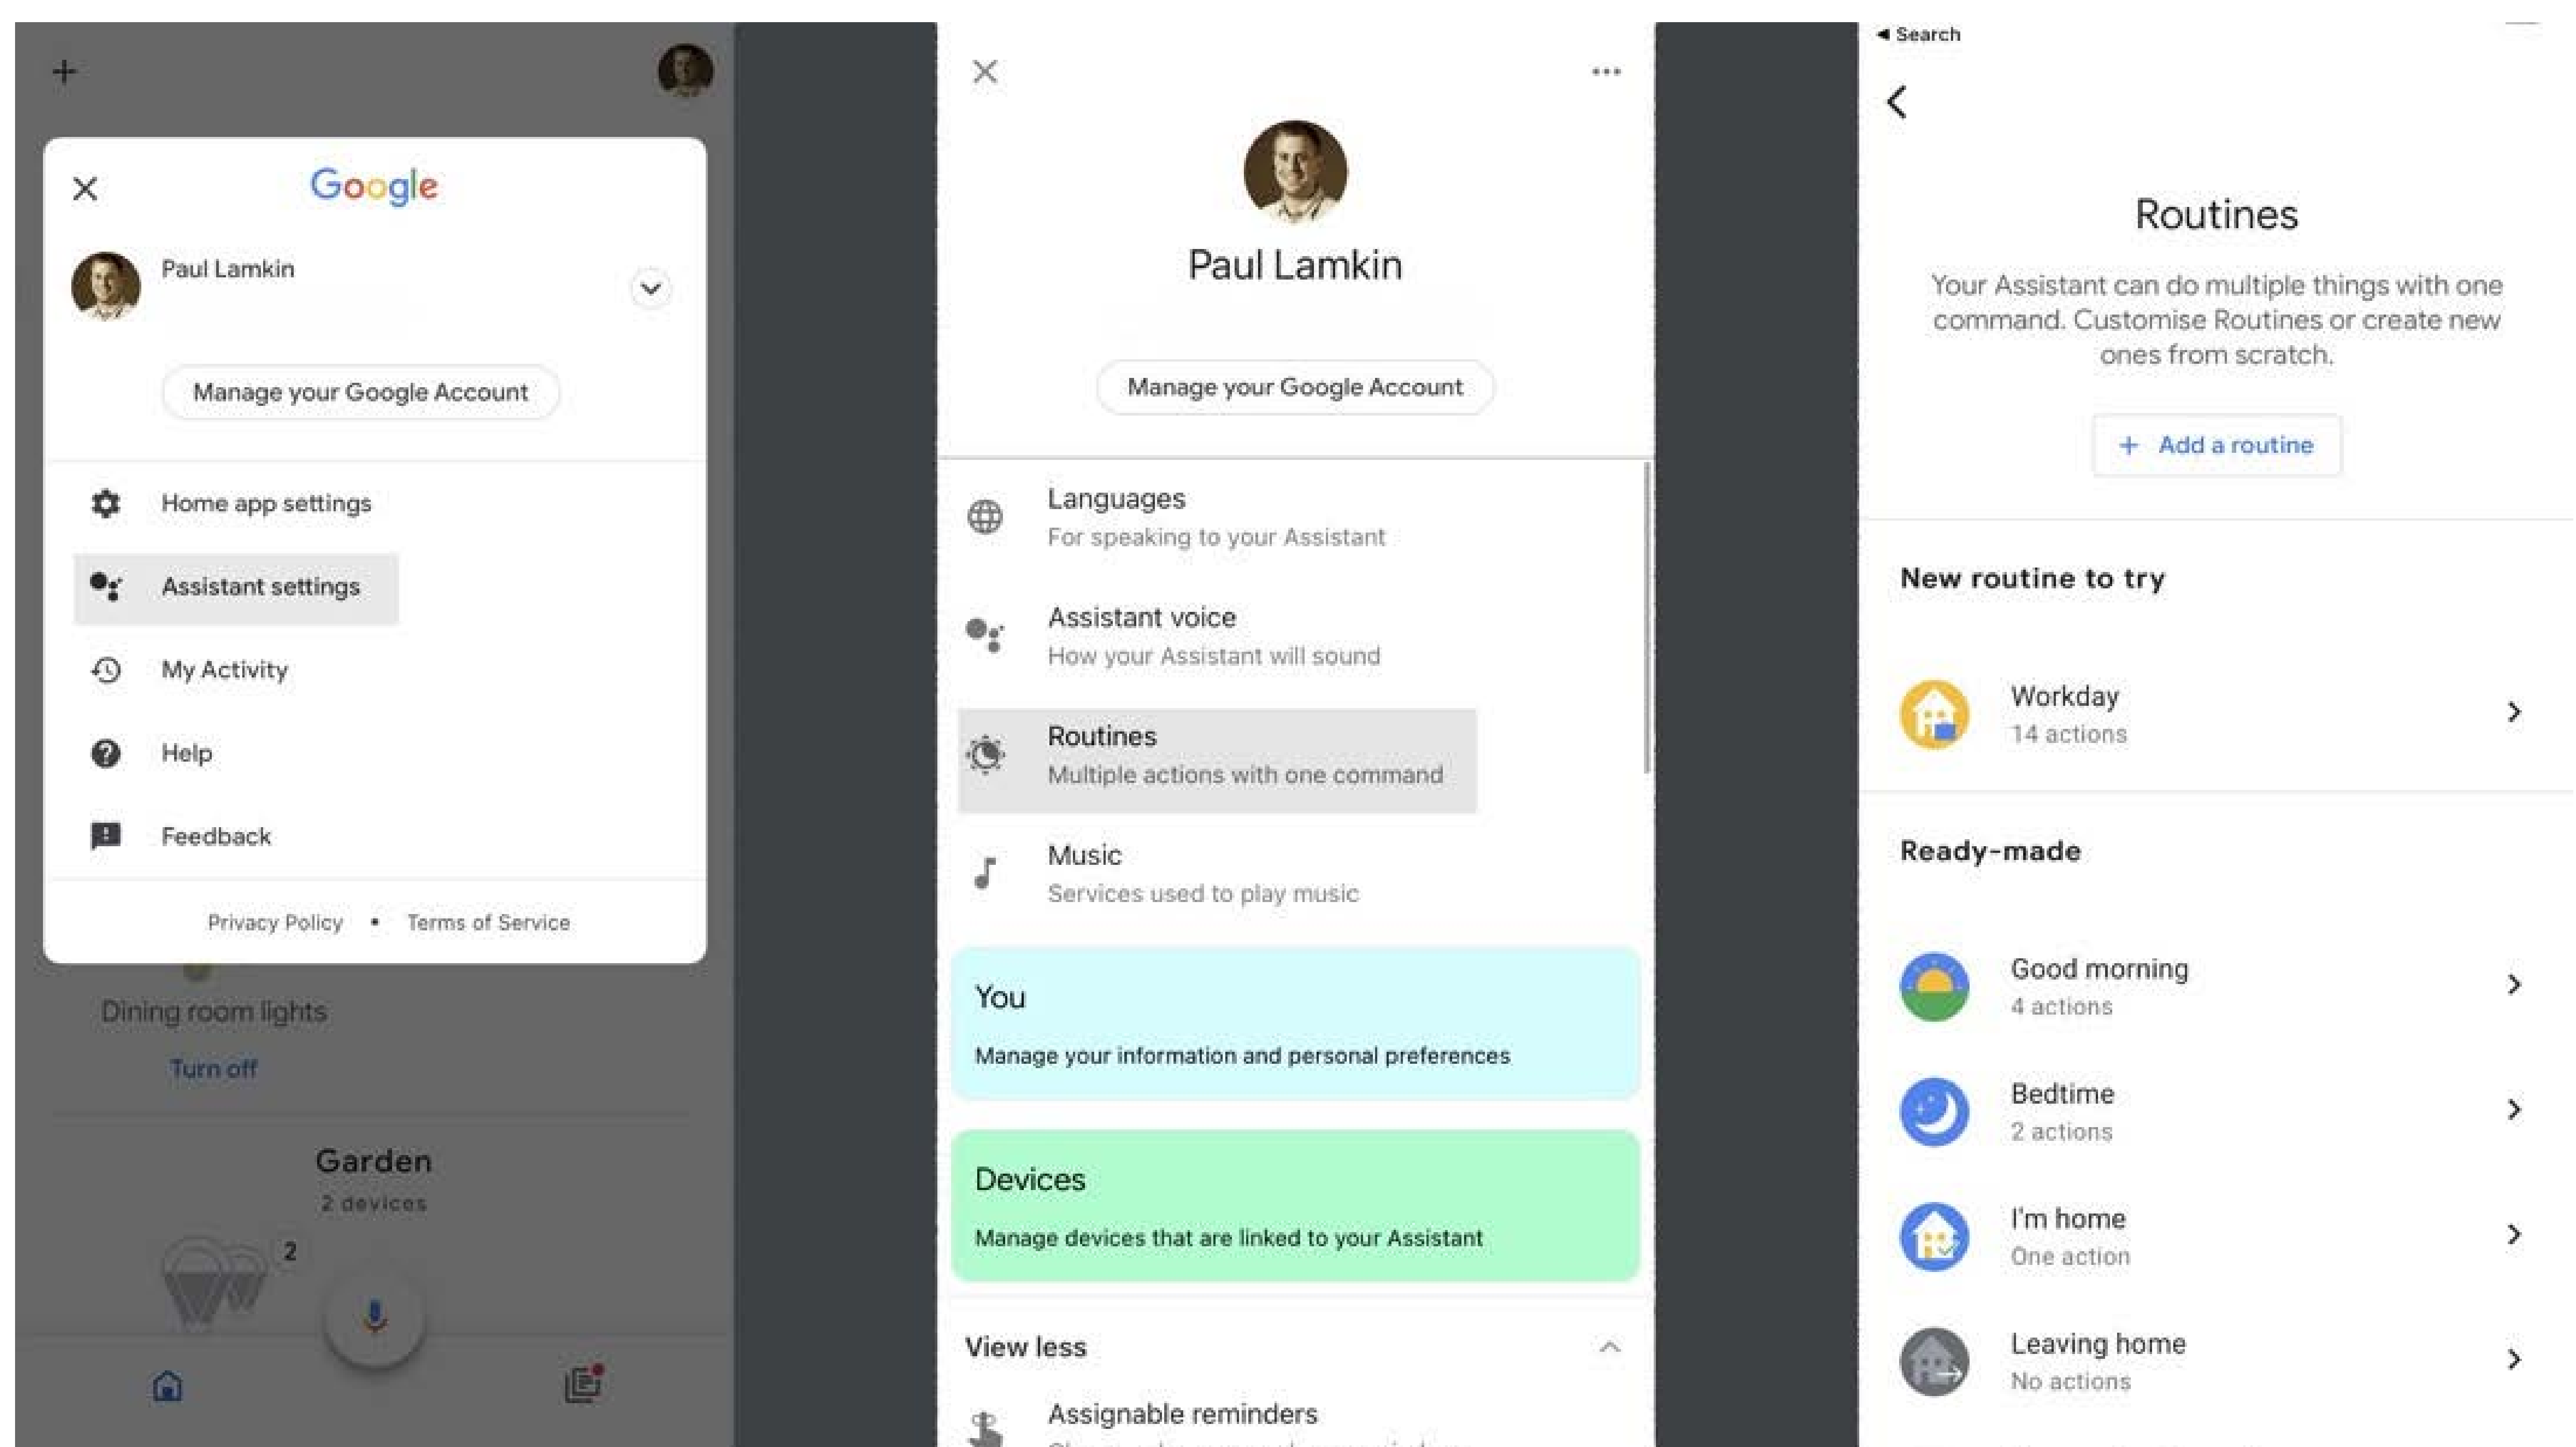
Google

Paul Lamkin

Manage your Google Account

Home app settings

Assistant settings

My Activity

Help

Feedback

Privacy Policy • Terms of Service

Dining room lights

Turn off

Garden

2 devices

2

Paul Lamkin

Manage your Google Account

Languages
For speaking to your Assistant

Assistant voice
How your Assistant will sound

Routines
Multiple actions with one command

Music
Services used to play music

You
Manage your information and personal preferences

Devices
Manage devices that are linked to your Assistant

View less

Assignable reminders

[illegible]

◂ Search

Routines

Your Assistant can do multiple things with one command. Customise Routines or create new ones from scratch.

+ Add a routine

New routine to try

Workday
14 actions

Ready-made

Good morning
4 actions

Bedtime
2 actions

I'm home
One action

Leaving home
No actions